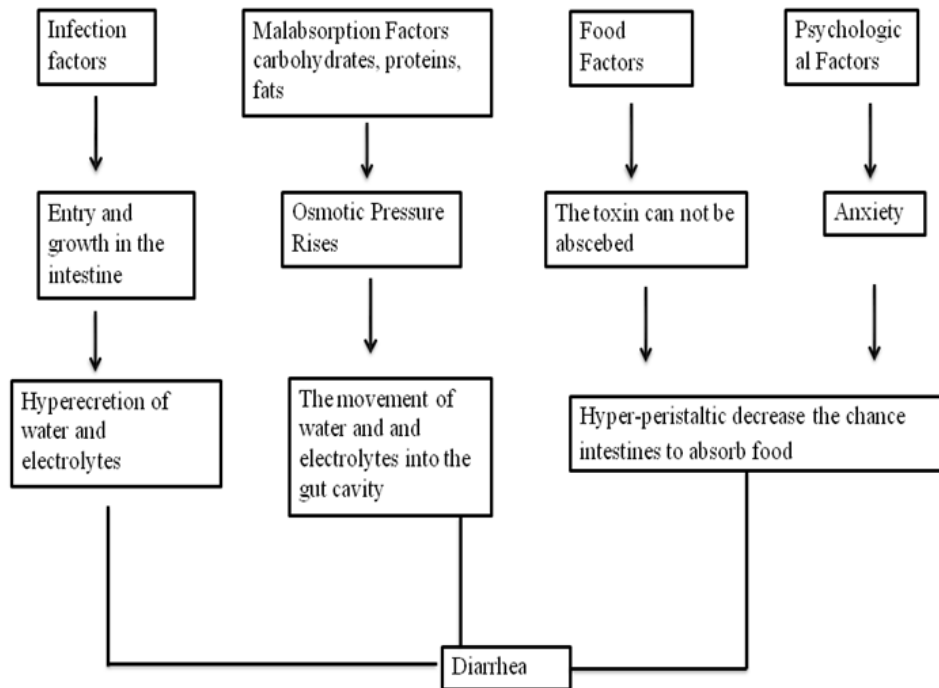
Infection factors

Malabsorption Factors carbohydrates, proteins, fats

Food Factors

Psychological Factors

Entry and growth in the intestine

Osmotic Pressure Rises

The toxin can not be abscebed

Anxiety

Hyperecretion of water and electrolytes

The movement of water and and electrolytes into the gut cavity

Hyper-peristaltic decrease the chance intestines to absorb food

Diarrhea